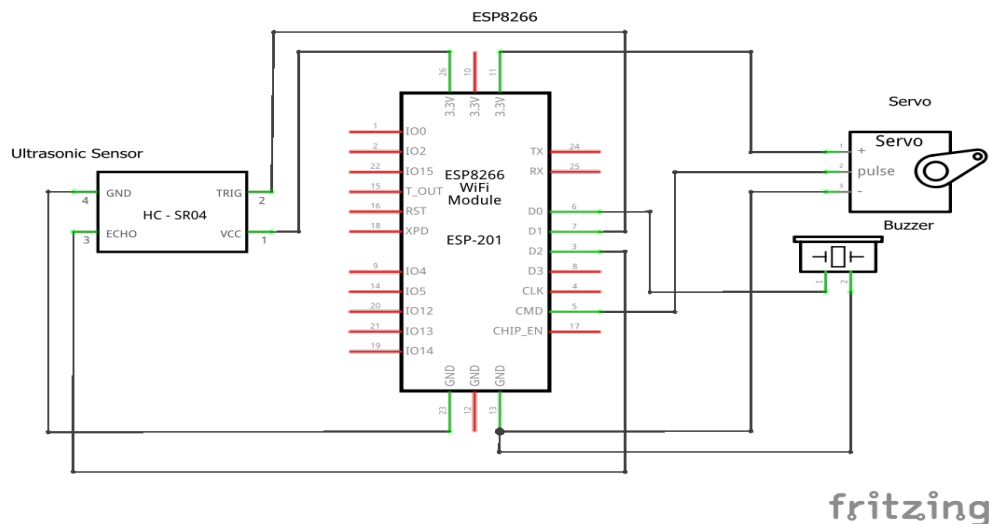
ESP8266

Servo

Ultrasonic Sensor

26 10 11
3.3V 3.3V 3.3V

Servo
+ 3
pulse 2
- 1

GND TRIG
4 2
HC - SR04
3 1
ECHO VCC

1 IO0
2 IO2
22 IO15
15 T_OUT
16 RST
18 XPD
9 IO4
14 IO5
20 IO12
21 IO13
19 IO14

ESP8266
WiFi
Module

ESP-201

TX 24
RX 25
D0 6
D1 7
D2 3
D3 8
CLK 4
CMD 5
CHIP_EN 17

Buzzer
1 2

GND GND GND
23 12 13

fritzing